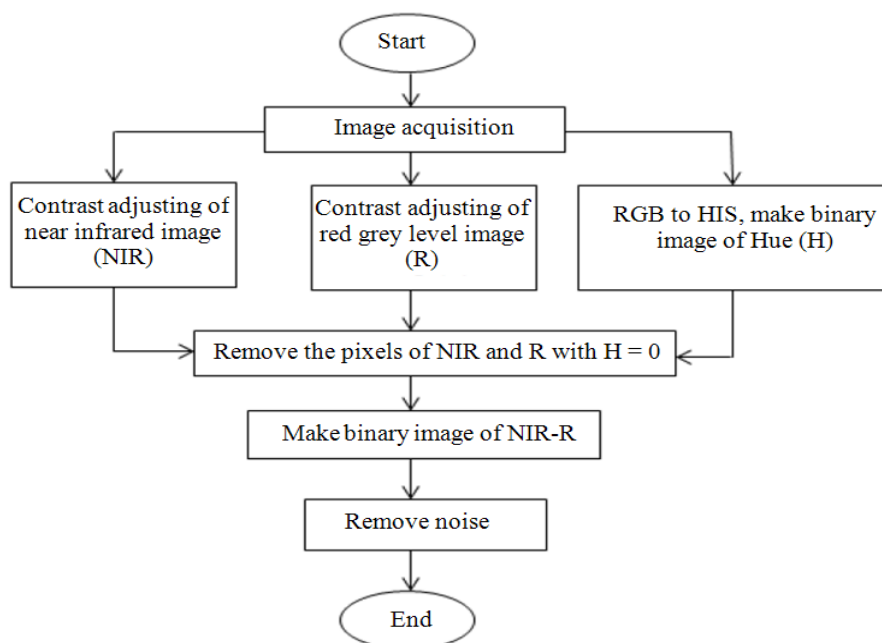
Start

Image acquisition

Contrast adjusting of near infrared image (NIR)

Contrast adjusting of red grey level image (R)

RGB to HIS, make binary image of Hue (H)

Remove the pixels of NIR and R with H = 0

Make binary image of NIR-R

Remove noise

End